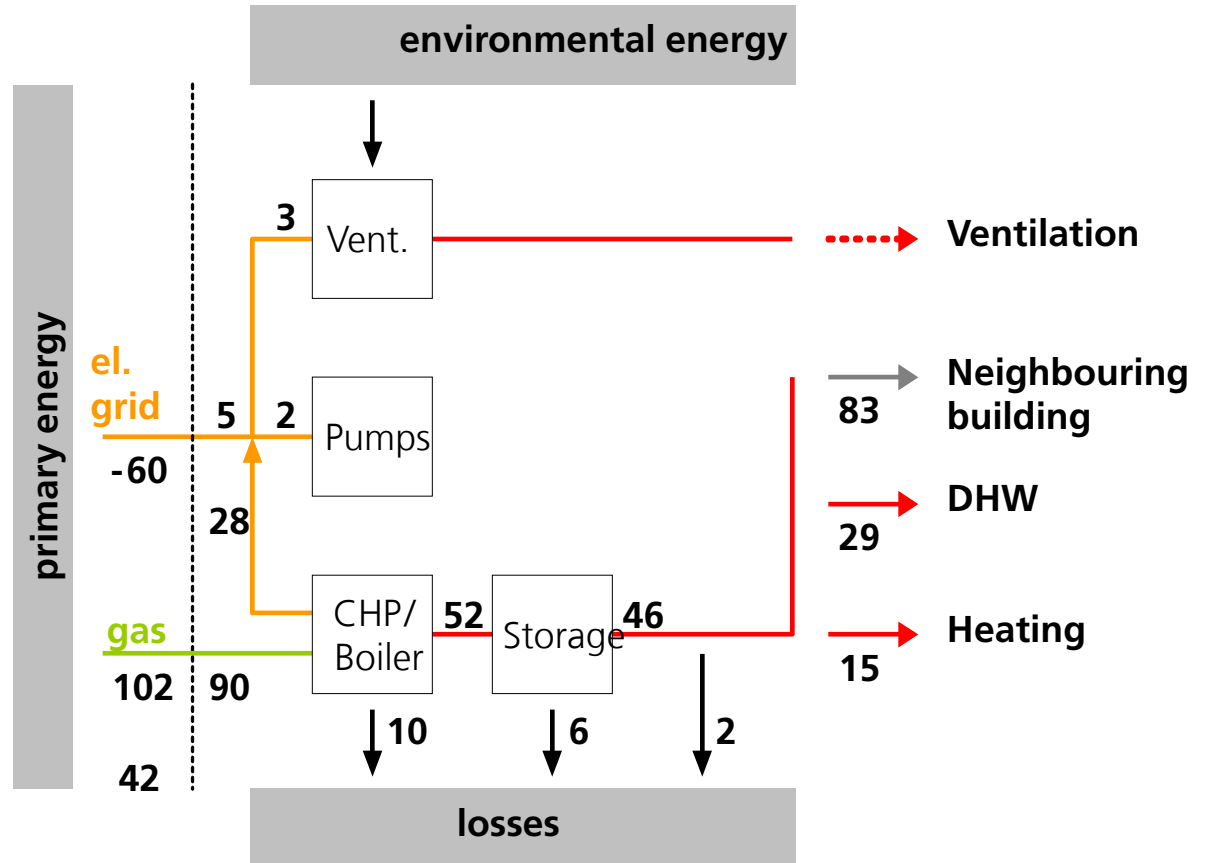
environmental energy

primary energy

el. grid

5

-60

gas

102

42

3

Vent.

2

Pumps

28

CHP/ Boiler

90

52

Storage

46

10

6

2

losses

Ventilation

83

Neighbouring building

DHW

29

Heating

15